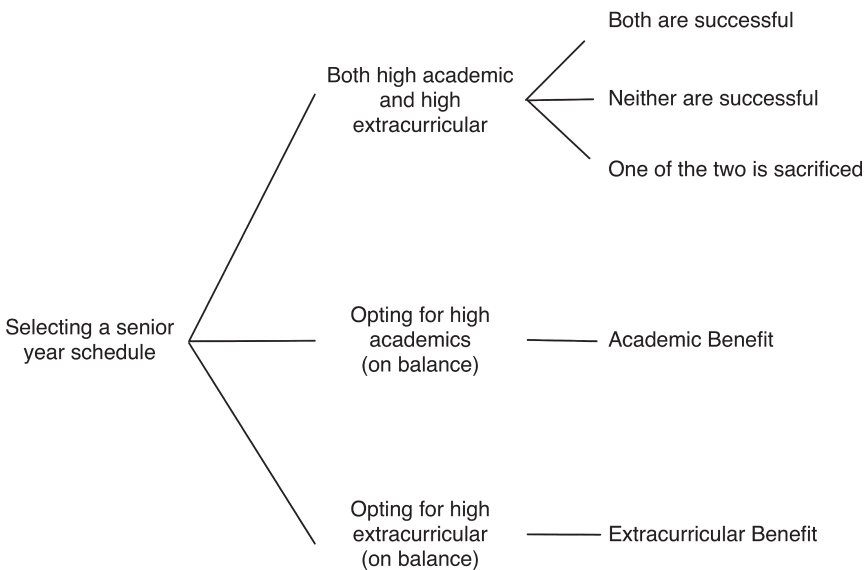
Selecting a senior year schedule

Both high academic and high extracurricular

Both are successful

Neither are successful

One of the two is sacrificed

Opting for high academics (on balance)

Academic Benefit

Opting for high extracurricular (on balance)

Extracurricular Benefit